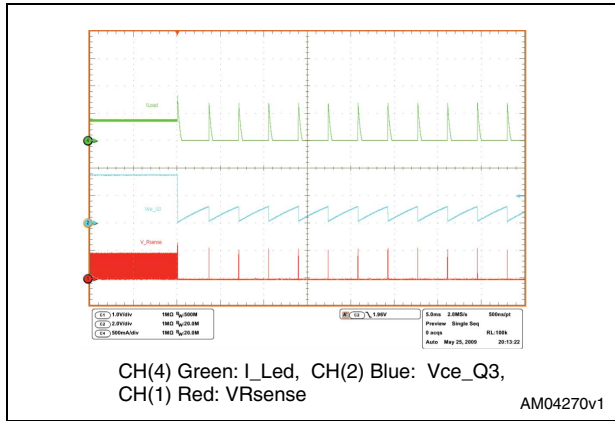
I_Led

Vce_Q3

V_Rsense

C1 1.0V/div 1MΩ $B_W$:500M
C2 2.0V/div 1MΩ $B_W$:20.0M
C4 500mA/div 1MΩ $B_W$:20.0M

A C2 1.96V

5.0ms 2.0MS/s 500ns/pt
Preview Single Seq
0 acqs RL:100k
Auto May 25, 2009 20:13:22

CH(4) Green: I_Led, CH(2) Blue: Vce_Q3, CH(1) Red: VRsense

AM04270v1